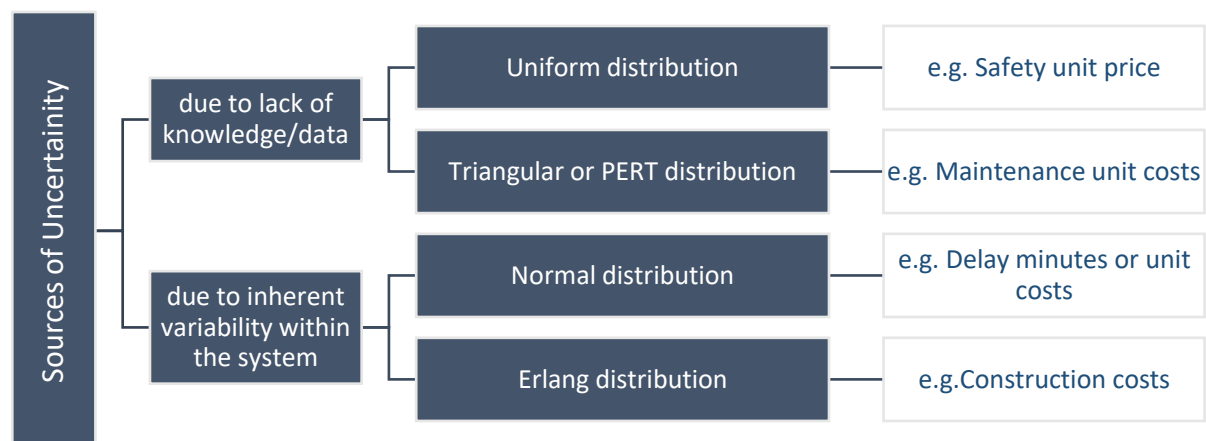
Sources of Uncertainity

due to lack of knowledge/data

Uniform distribution

e.g. Safety unit price

Triangular or PERT distribution

e.g. Maintenance unit costs

due to inherent variability within the system

Normal distribution

e.g. Delay minutes or unit costs

Erlang distribution

e.g.Construction costs